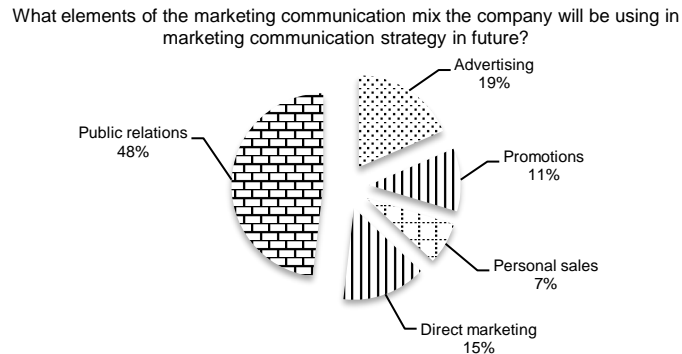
What elements of the marketing communication mix the company will be using in marketing communication strategy in future?

Advertising
19%

Promotions
11%

Personal sales
7%

Direct marketing
15%

Public relations
48%